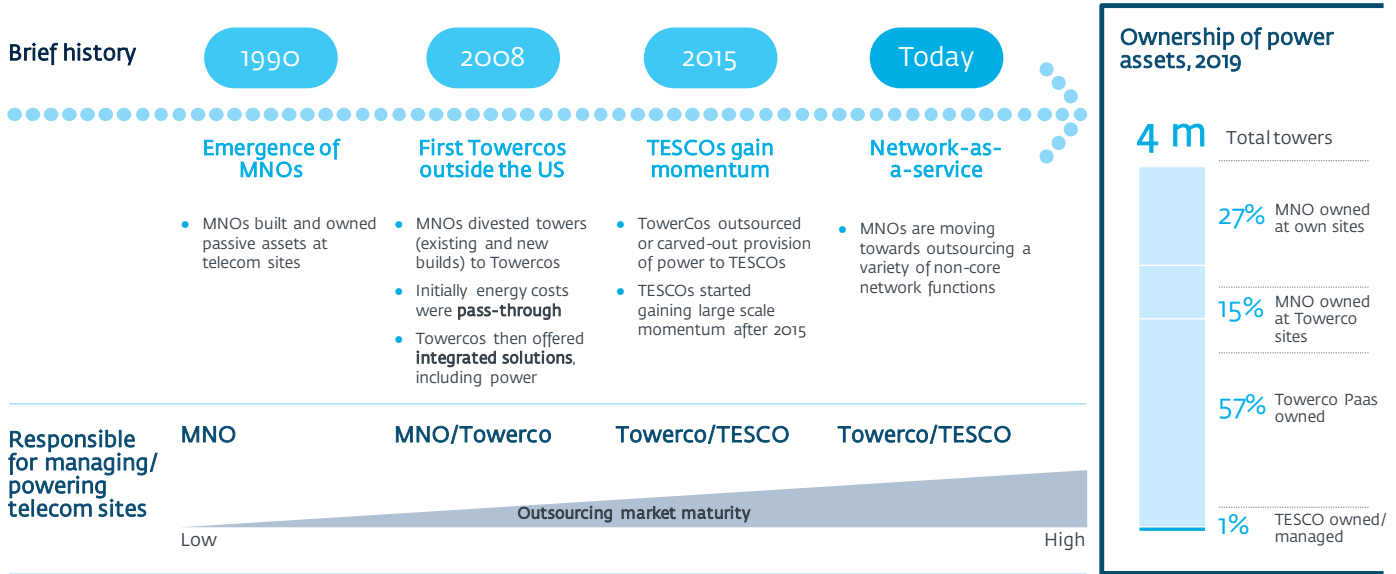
Brief history

1990

2008

2015

Today

Emergence of MNOs

- MNOs built and owned passive assets at telecom sites

First Towercos outside the US

- MNOs divested towers (existing and new builds) to Towercos
- Initially energy costs were **pass-through**
- Towercos then offered **integrated solutions**, including power

TESCOs gain momentum

- TowerCos outsourced or carved-out provision of power to TESCOs
- TESCOs started gaining large scale momentum after 2015

Network-as-a-service

- MNOs are moving towards outsourcing a variety of non-core network functions

Responsible for managing/ powering telecom sites

MNO

MNO/Towerco

Towerco/TESCO

Towerco/TESCO

Outsourcing market maturity

Low

High

Ownership of power assets, 2019

4 m Total towers

27% MNO owned at own sites

15% MNO owned at Towerco sites

57% Towerco Paas owned

1% TESCO owned/ managed